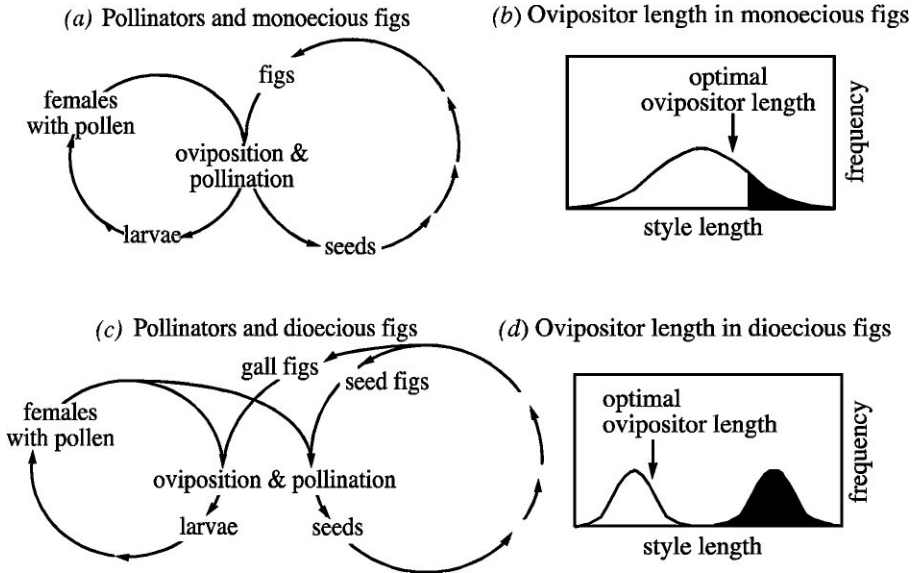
(a) Pollinators and monoecious figs

figs

females with pollen

oviposition & pollination

larvae

seeds

(b) Ovipositor length in monoecious figs

optimal ovipositor length

frequency

style length

(c) Pollinators and dioecious figs

gall figs

seed figs

females with pollen

oviposition & pollination

larvae

seeds

(d) Ovipositor length in dioecious figs

optimal ovipositor length

frequency

style length